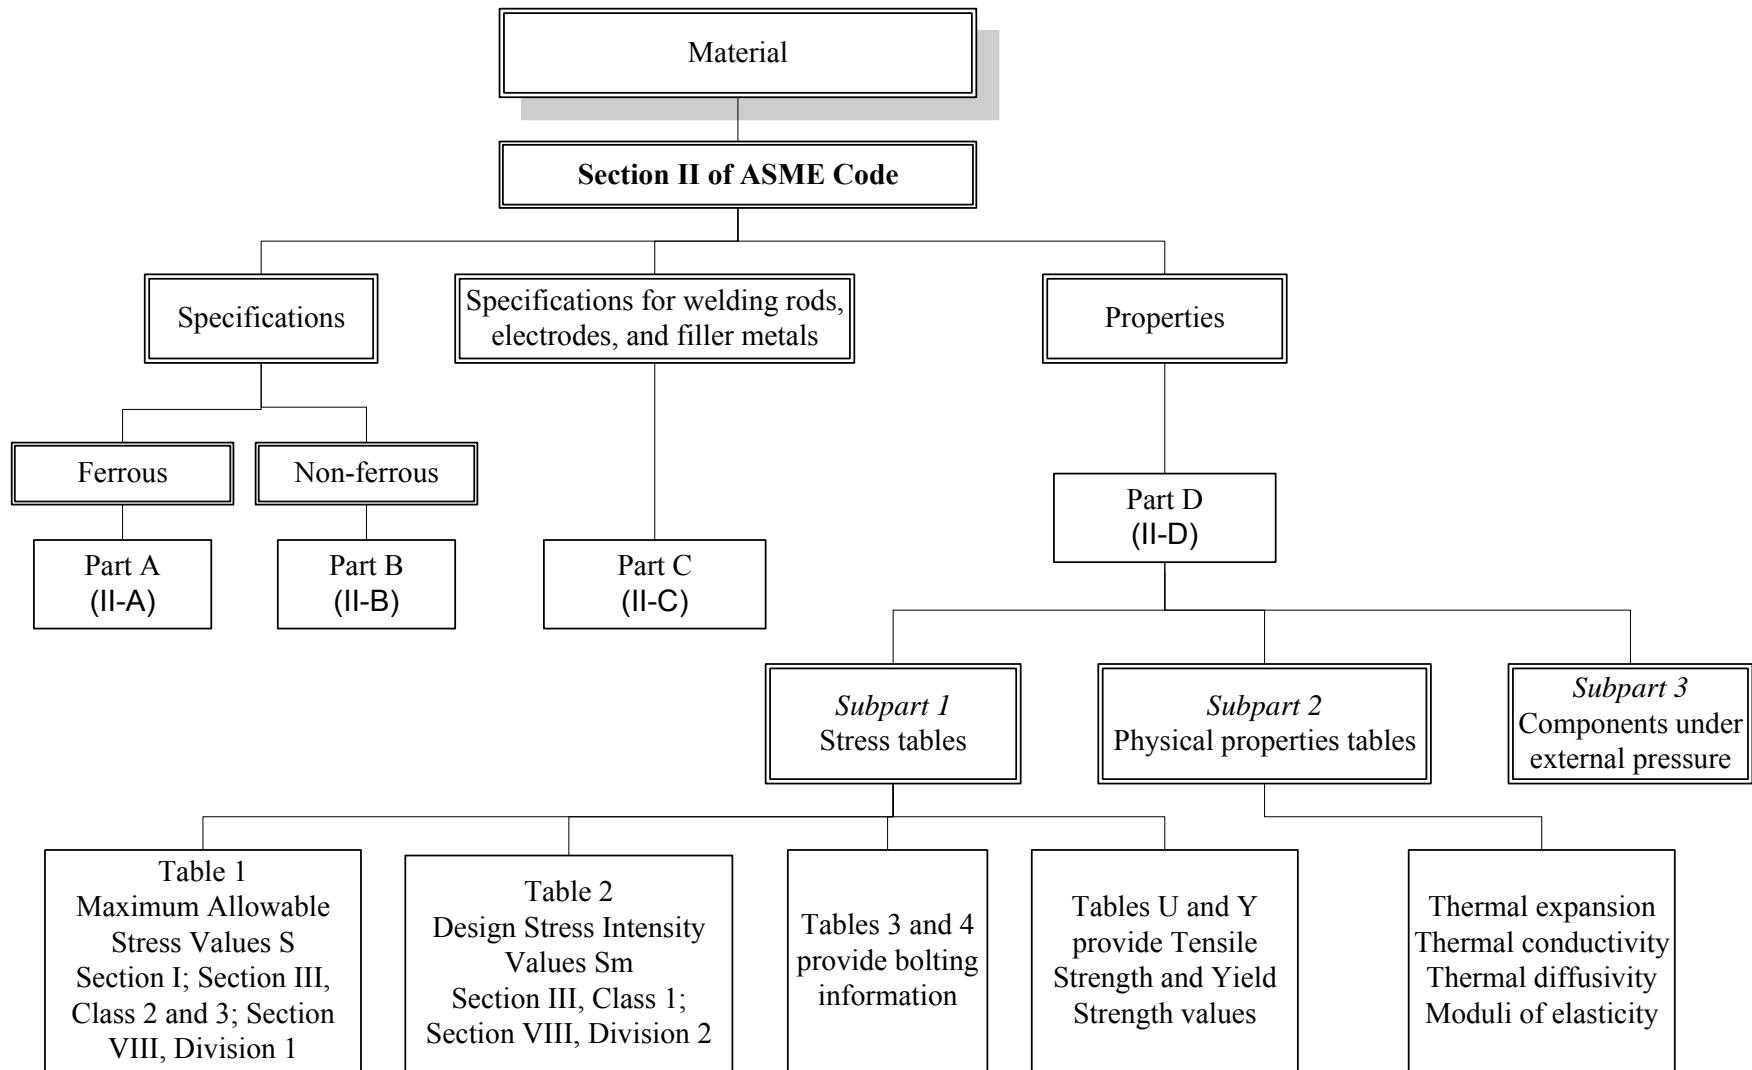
Material

**Section II of ASME Code**

Specifications

Specifications for welding rods, electrodes, and filler metals

Properties

Ferrous

Non-ferrous

Part A (II-A)

Part B (II-B)

Part C (II-C)

Part D (II-D)

*Subpart 1* Stress tables

*Subpart 2* Physical properties tables

*Subpart 3* Components under external pressure

Table 1 Maximum Allowable Stress Values S Section I; Section III, Class 2 and 3; Section VIII, Division 1

Table 2 Design Stress Intensity Values Sm Section III, Class 1; Section VIII, Division 2

Tables 3 and 4 provide bolting information

Tables U and Y provide Tensile Strength and Yield Strength values

Thermal expansion
Thermal conductivity
Thermal diffusivity
Moduli of elasticity